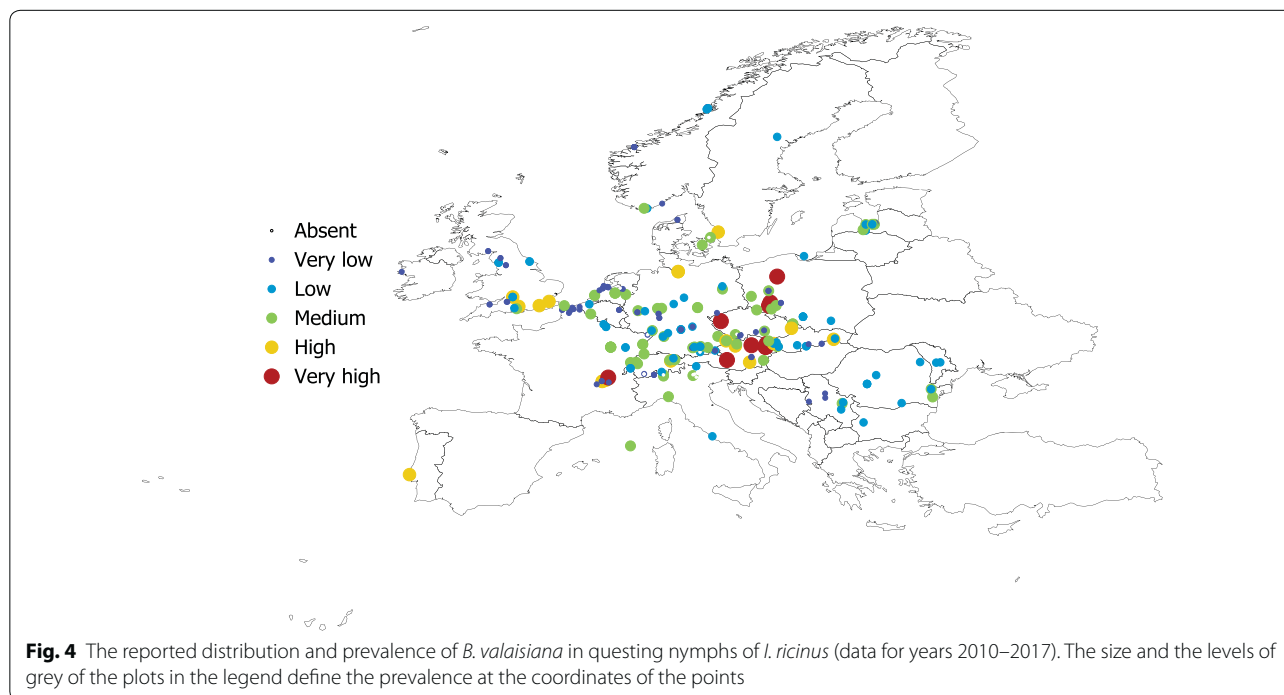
Absent
Very low
Low
Medium
High
Very high

**Fig. 4** The reported distribution and prevalence of *B. valaisiana* in questing nymphs of *I. ricinus* (data for years 2010–2017). The size and the levels of grey of the plots in the legend define the prevalence at the coordinates of the points